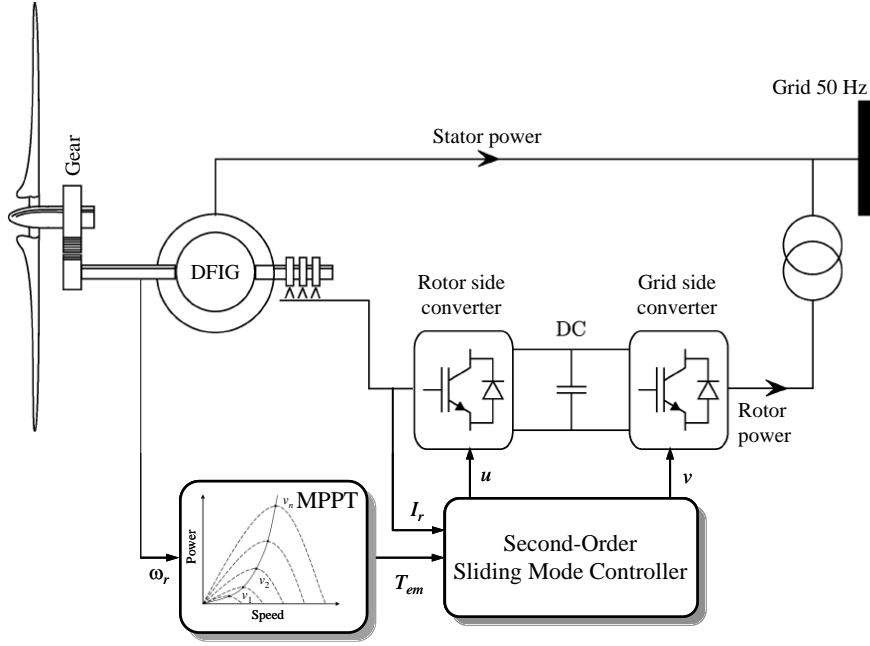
Grid 50 Hz

Stator power

Gear

DFIG

Rotor side converter

DC

Grid side converter

Rotor power

$u$

$v$

$I_r$

MPPT

$v_n$

$v_2$

$v_1$

Power

Speed

$\omega_r$

$T_{em}$

Second-Order Sliding Mode Controller